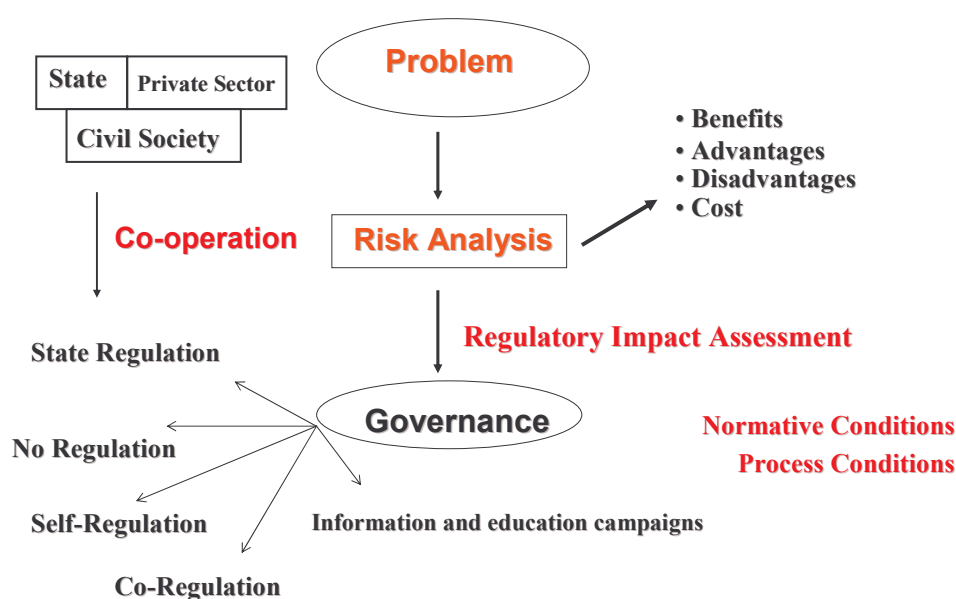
State
Private Sector
Civil Society

Problem

Co-operation

Risk Analysis

• Benefits
• Advantages
• Disadvantages
• Cost

Regulatory Impact Assessment

State Regulation

Governance

Normative Conditions
Process Conditions

No Regulation

Self-Regulation

Information and education campaigns

Co-Regulation